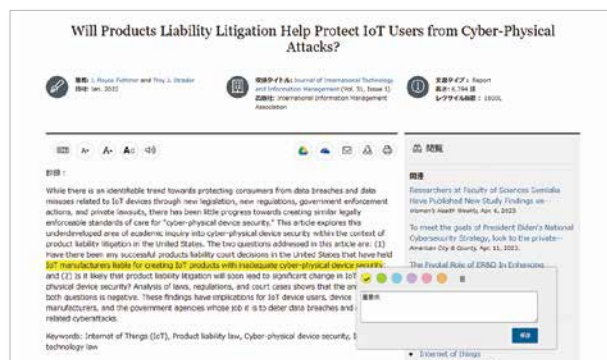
Will Products Liability Litigation Help Protect IoT Users from Cyber-Physical Attacks?

著者: J. Royce Fichtner and Troy J. Strader
日付: Jan. 2022

収録タイトル: Journal of International Technology and Information Management (Vol. 31, Issue 1)
出版社: International Information Management Association

文書タイプ: Report
長さ: 6,794 語
レクサイル指標: 1800L

要約:

While there is an identifiable trend towards protecting consumers from data breaches and data misuses related to IoT devices through new legislation, new regulations, government enforcement actions, and private lawsuits, there has been little progress towards creating similar legally enforceable standards of care for "cyber-physical device security." This article explores this underdeveloped area of academic inquiry into cyber-physical device security within the context of product liability litigation in the United States. The two questions addressed in this article are: (1) Have there been any successful products liability court decisions in the United States that have held IoT manufacturers liable for creating IoT products with inadequate cyber-physical device security and (2) is it likely that product liability litigation will soon lead to significant change in IoT physical device security? Analysis of laws, regulations, and court cases shows that the an both questions is negative. These findings have implications for IoT device users, device manufacturers, and the government agencies whose job it is to deter data breaches and related cyberattacks.

Keywords: Internet of Things (IoT), Product liability law, Cyber-physical device security, I technology law

関連

関連

Researchers at Faculty of Sciences Semlalia Have Published New Study Findings on
Women's Health Weekly, Apr. 6, 2023

To meet the goals of President Biden's National Cybersecurity Strategy, look to the private
American City & County, Apr. 11, 2023

The Pivotal Role of ERBD In Enhancing

重要点

保存

• Internet of Things